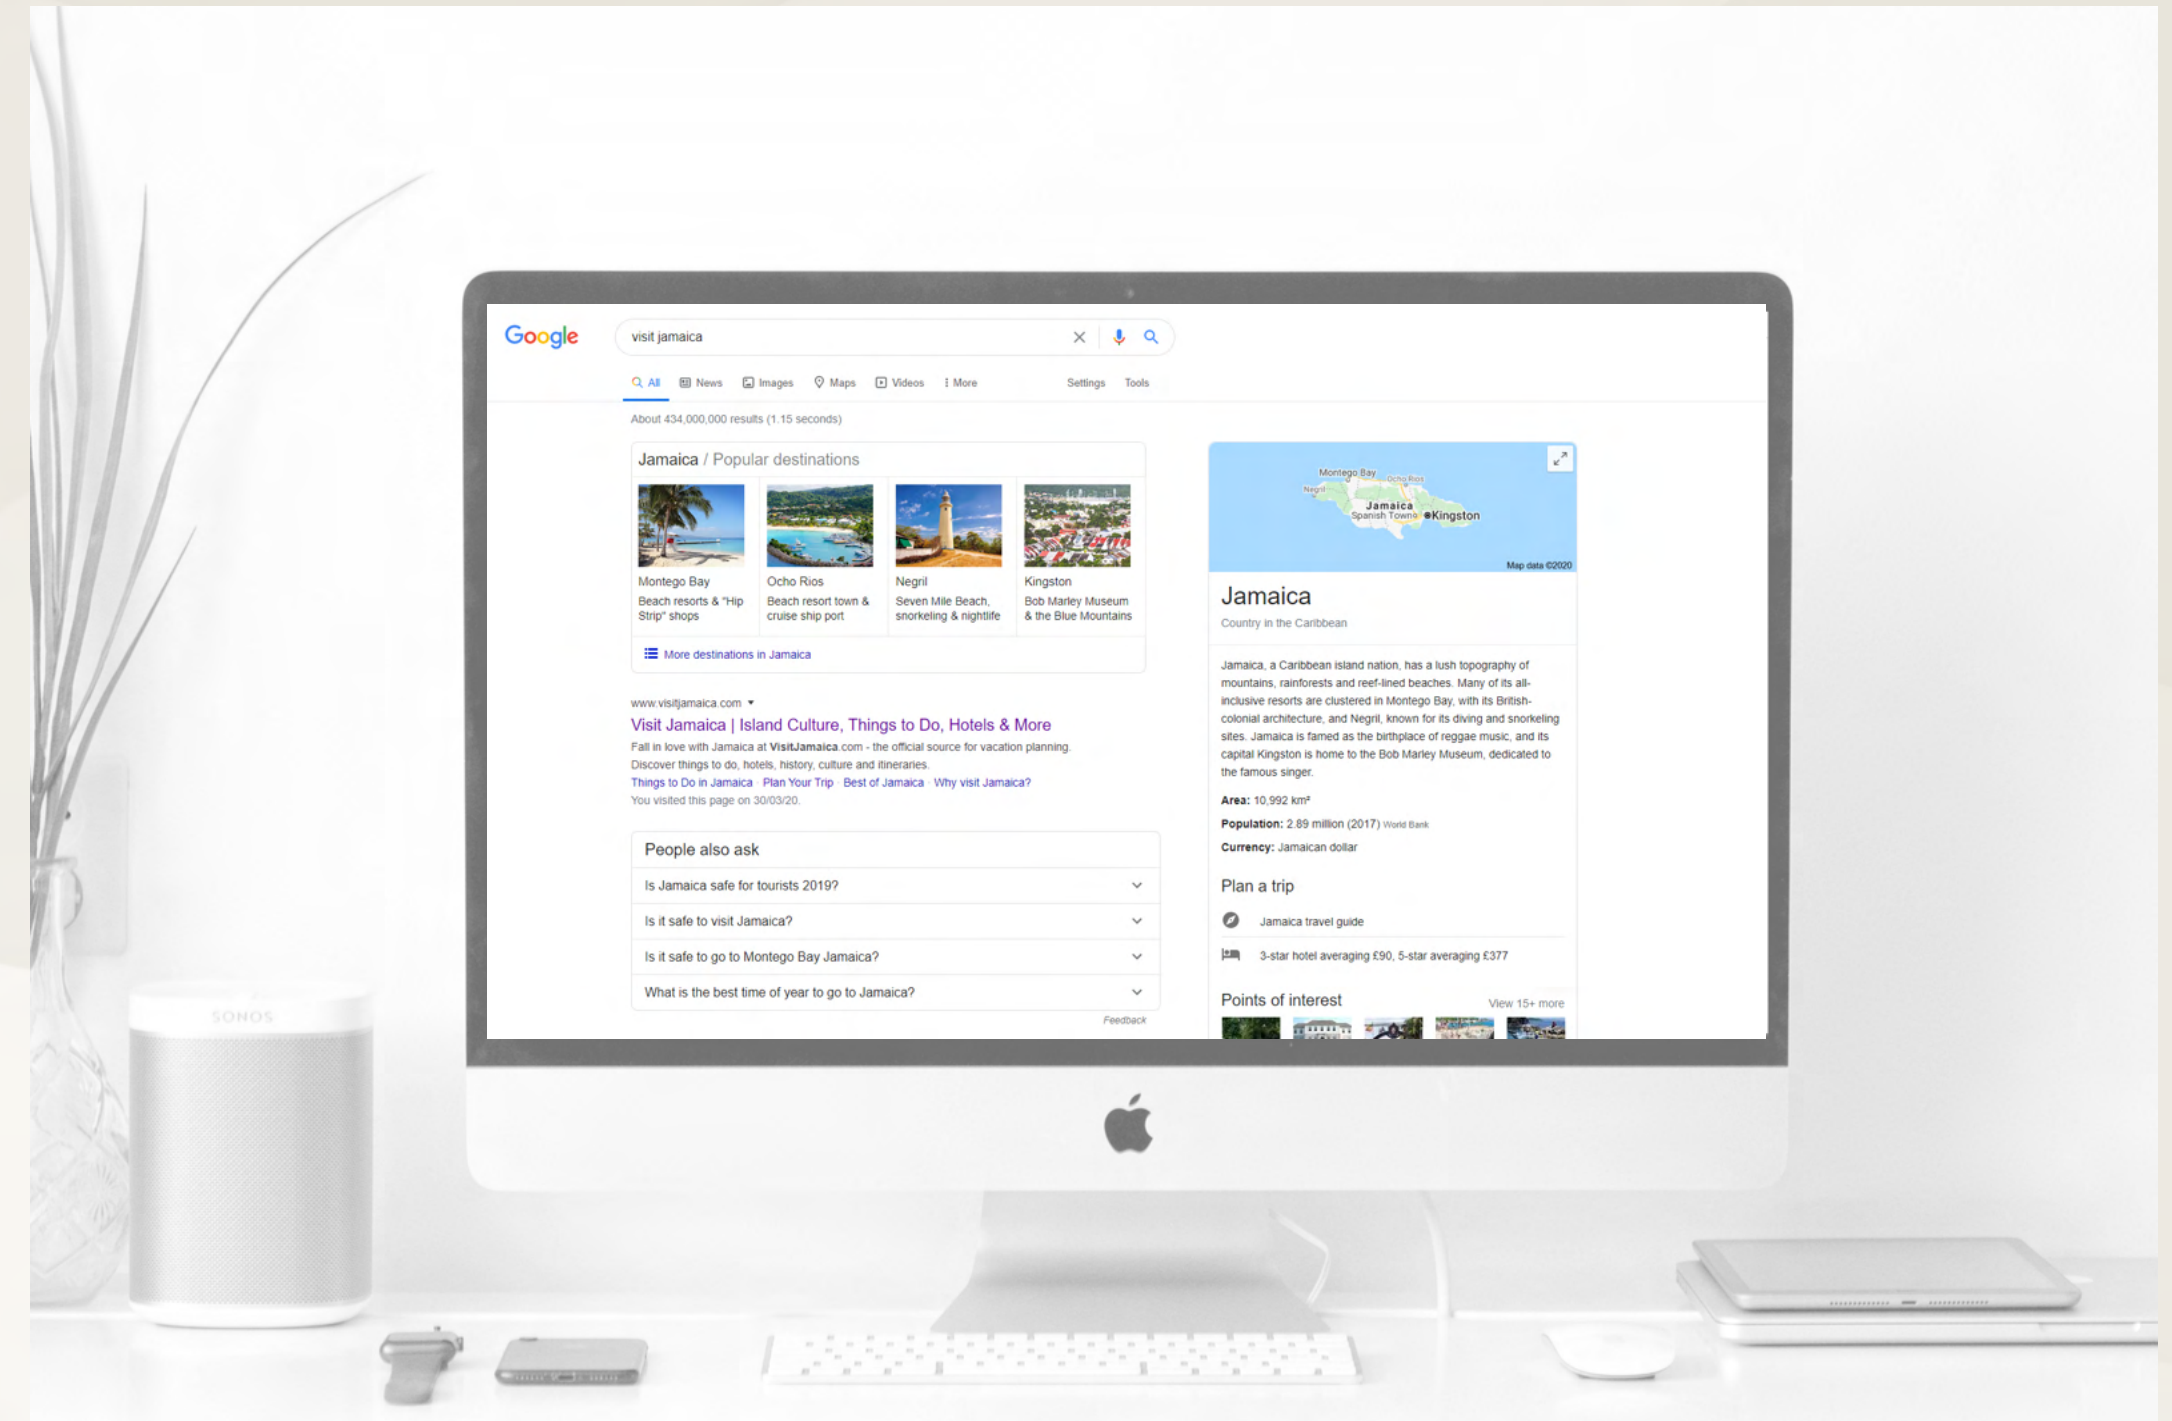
Google

visit jamaica

All News Images Maps Videos More Settings Tools

About 434,000,000 results (1.15 seconds)

Jamaica / Popular destinations

Montego Bay
Beach resorts & "Hip Strip" shops

Ocho Rios
Beach resort town & cruise ship port

Negril
Seven Mile Beach, snorkeling & nightlife

Kingston
Bob Marley Museum & the Blue Mountains

More destinations in Jamaica

www.visitjamaica.com ▾
Visit Jamaica | Island Culture, Things to Do, Hotels & More
Fall in love with Jamaica at VisitJamaica.com - the official source for vacation planning. Discover things to do, hotels, history, culture and itineraries.
Things to Do in Jamaica · Plan Your Trip · Best of Jamaica · Why visit Jamaica?
You visited this page on 30/03/20.

People also ask
Is Jamaica safe for tourists 2019?
Is it safe to visit Jamaica?
Is it safe to go to Montego Bay Jamaica?
What is the best time of year to go to Jamaica?
Feedback

Montego Bay Ocho Rios Negril Jamaica Spanish Town Kingston
Map data ©2020

Jamaica
Country in the Caribbean

Jamaica, a Caribbean island nation, has a lush topography of mountains, rainforests and reef-lined beaches. Many of its all-inclusive resorts are clustered in Montego Bay, with its British-colonial architecture, and Negril, known for its diving and snorkeling sites. Jamaica is famed as the birthplace of reggae music, and its capital Kingston is home to the Bob Marley Museum, dedicated to the famous singer.

Area: 10,992 km²
Population: 2.89 million (2017) World Bank
Currency: Jamaican dollar

Plan a trip
Jamaica travel guide
3-star hotel averaging £90, 5-star averaging £377

Points of interest
View 15+ more

SONOS